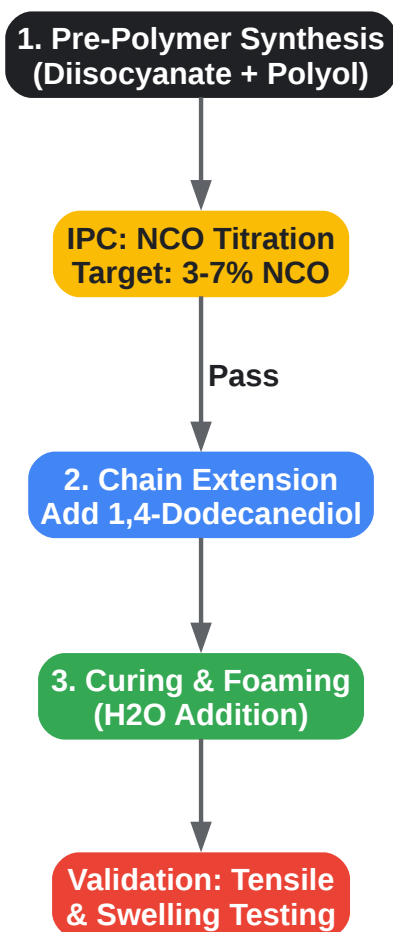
1. Pre-Polymer Synthesis (Diisocyanate + Polyol)

IPC: NCO Titration Target: 3-7% NCO

Pass

2. Chain Extension Add 1,4-Dodecanediol

3. Curing & Foaming (H2O Addition)

Validation: Tensile & Swelling Testing